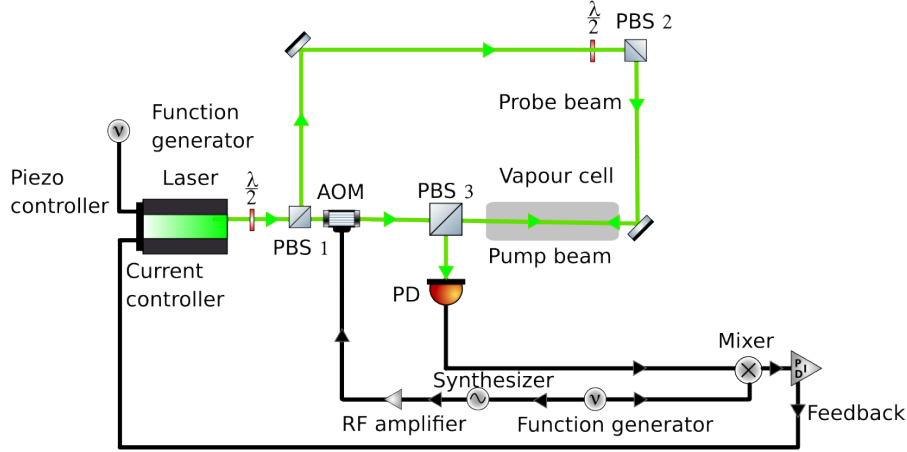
$\frac{\lambda}{2}$ PBS 2

Probe beam

Function generator

Piezo controller

Laser

$\frac{\lambda}{2}$

AOM

PBS 3

Vapour cell

PBS 1

Pump beam

Current controller

PD

Mixer

P I D

Synthesizer

RF amplifier

Function generator

Feedback